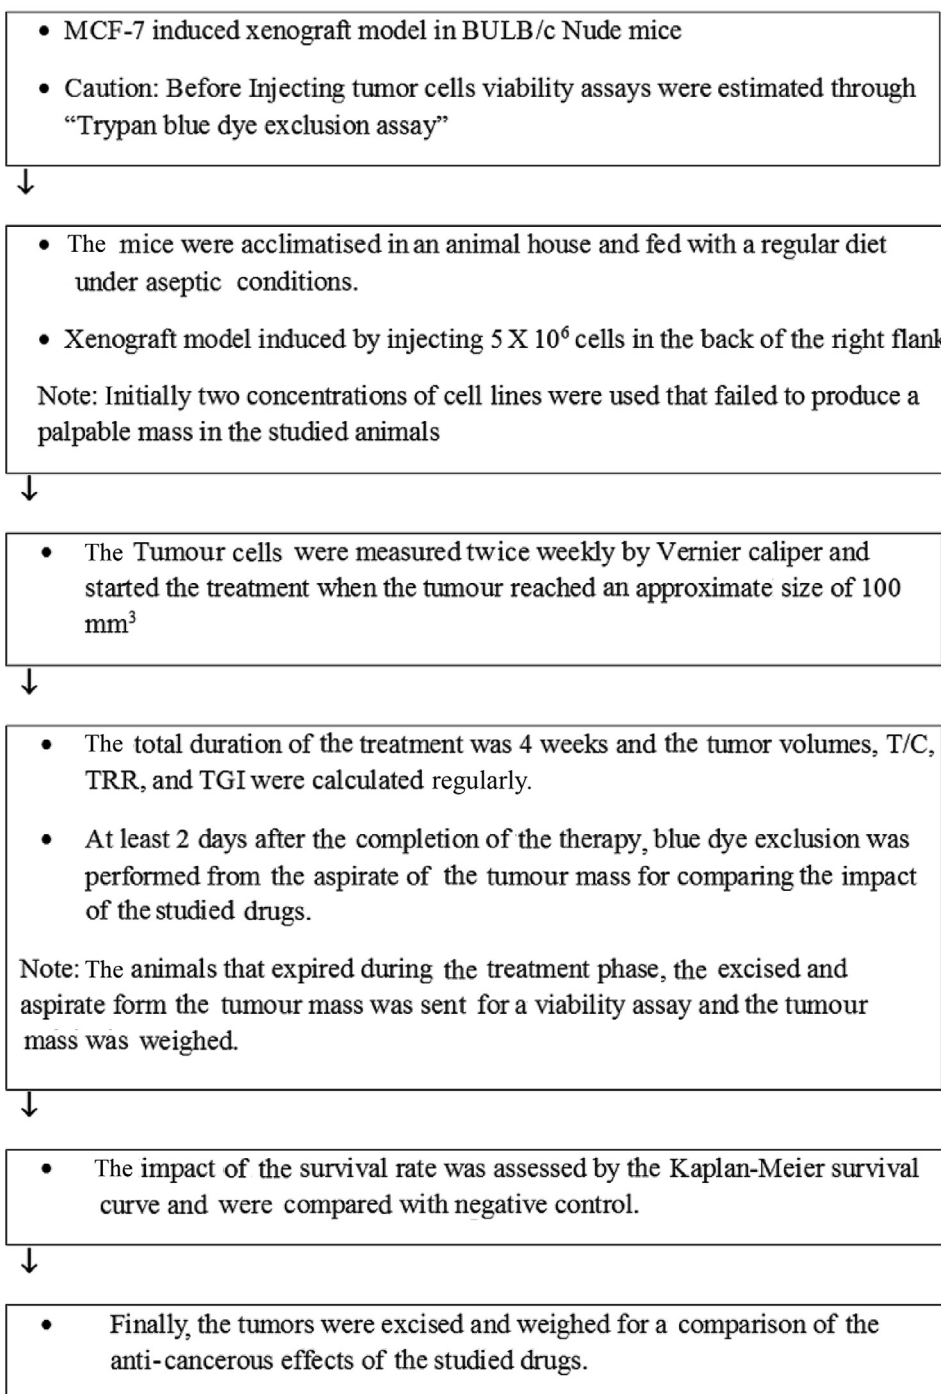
• MCF-7 induced xenograft model in BULB/c Nude mice

• Caution: Before Injecting tumor cells viability assays were estimated through "Trypan blue dye exclusion assay"

↓

• The mice were acclimatised in an animal house and fed with a regular diet under aseptic conditions.

• Xenograft model induced by injecting 5 X $10^6$ cells in the back of the right flank

Note: Initially two concentrations of cell lines were used that failed to produce a palpable mass in the studied animals

↓

• The Tumour cells were measured twice weekly by Vernier caliper and started the treatment when the tumour reached an approximate size of 100 $mm^3$

↓

• The total duration of the treatment was 4 weeks and the tumor volumes, T/C, TRR, and TGI were calculated regularly.

• At least 2 days after the completion of the therapy, blue dye exclusion was performed from the aspirate of the tumour mass for comparing the impact of the studied drugs.

Note: The animals that expired during the treatment phase, the excised and aspirate form the tumour mass was sent for a viability assay and the tumour mass was weighed.

↓

• The impact of the survival rate was assessed by the Kaplan-Meier survival curve and were compared with negative control.

↓

• Finally, the tumors were excised and weighed for a comparison of the anti-cancerous effects of the studied drugs.